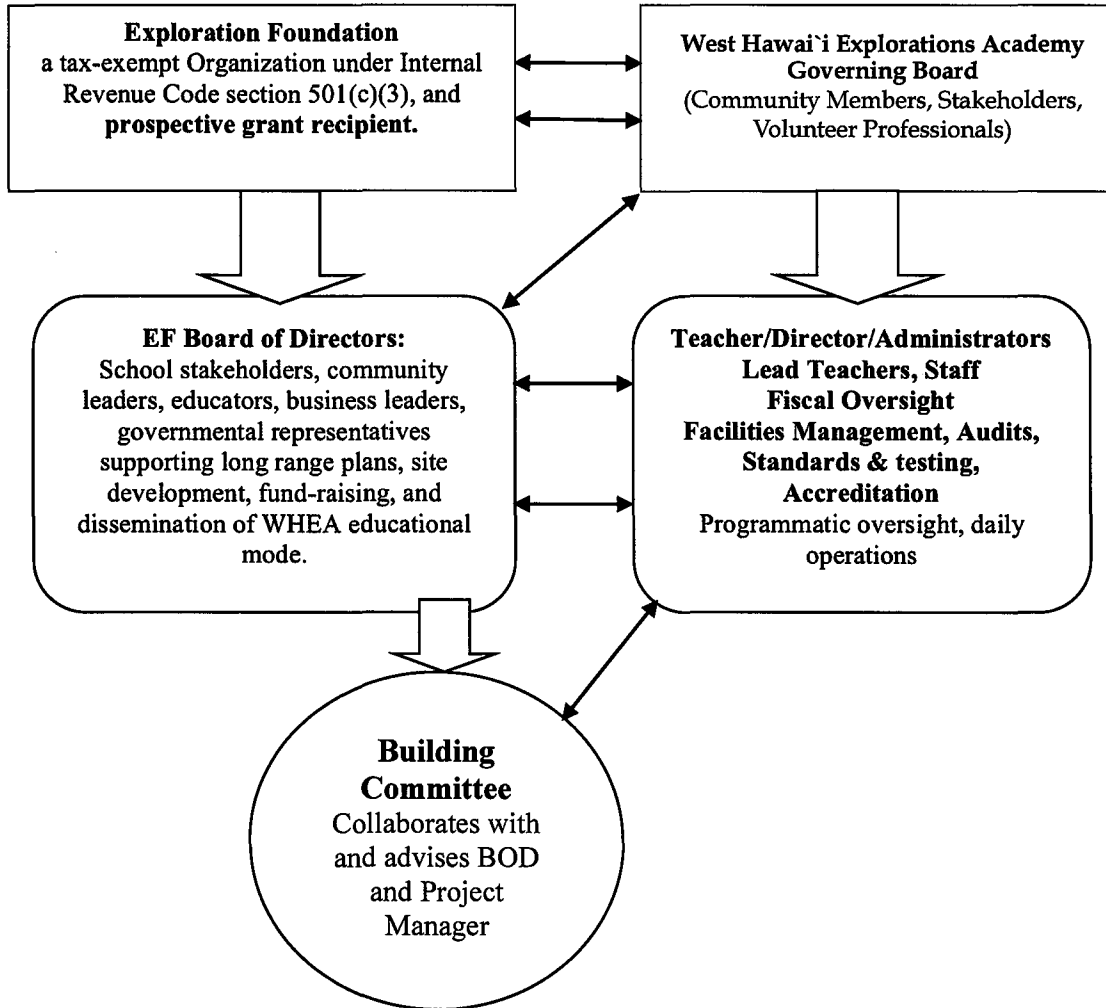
**Exploration Foundation**
a tax-exempt Organization under Internal Revenue Code section 501(c)(3), and **prospective grant recipient.**

**West Hawai`i Explorations Academy Governing Board**
(Community Members, Stakeholders, Volunteer Professionals)

**EF Board of Directors:**
School stakeholders, community leaders, educators, business leaders, governmental representatives supporting long range plans, site development, fund-raising, and dissemination of WHEA educational mode.

**Teacher/Director/Administrators**
**Lead Teachers, Staff**
**Fiscal Oversight**
**Facilities Management, Audits, Standards & testing, Accreditation**
Programmatic oversight, daily operations

**Building Committee**
Collaborates with and advises BOD and Project Manager